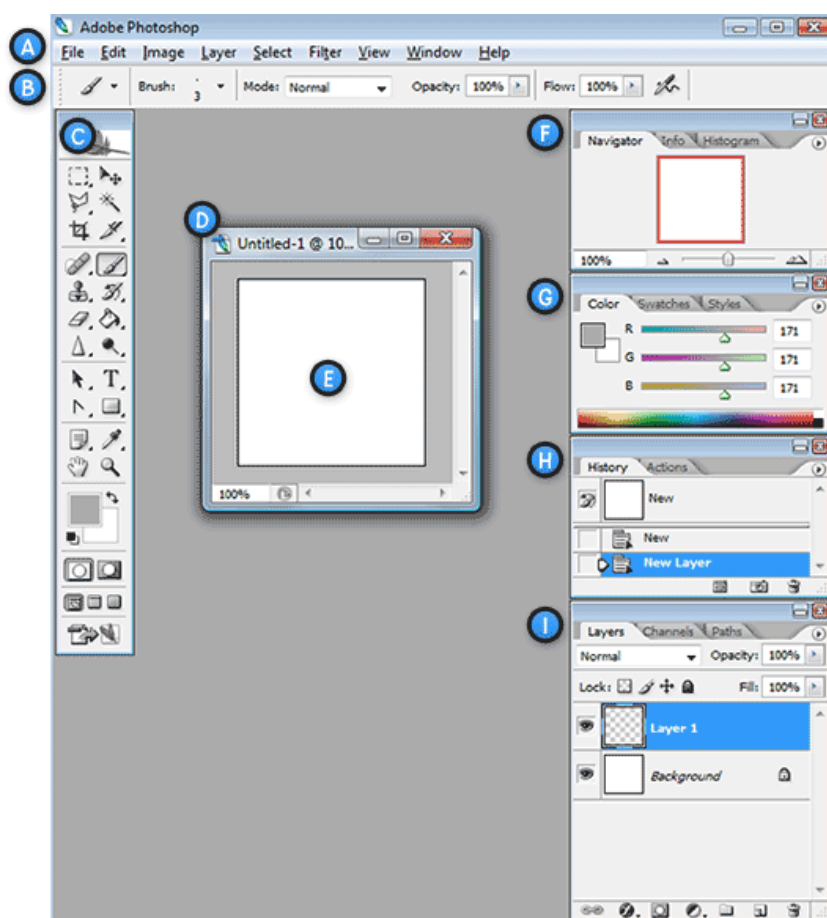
Adobe Photoshop

A
File Edit Image Layer Select Filter View Window Help

B
Brush: 3 Mode: Normal Opacity: 100% Flow: 100%

C

D
Untitled-1 @ 10...

E

100%

F
Navigator Info Histogram

100%

G
Color Swatches Styles

R 171
G 171
B 171

H
History Actions

New
New
New Layer

I
Layers Channels Paths

Normal Opacity: 100%

Lock: Fill: 100%

Layer 1

Background